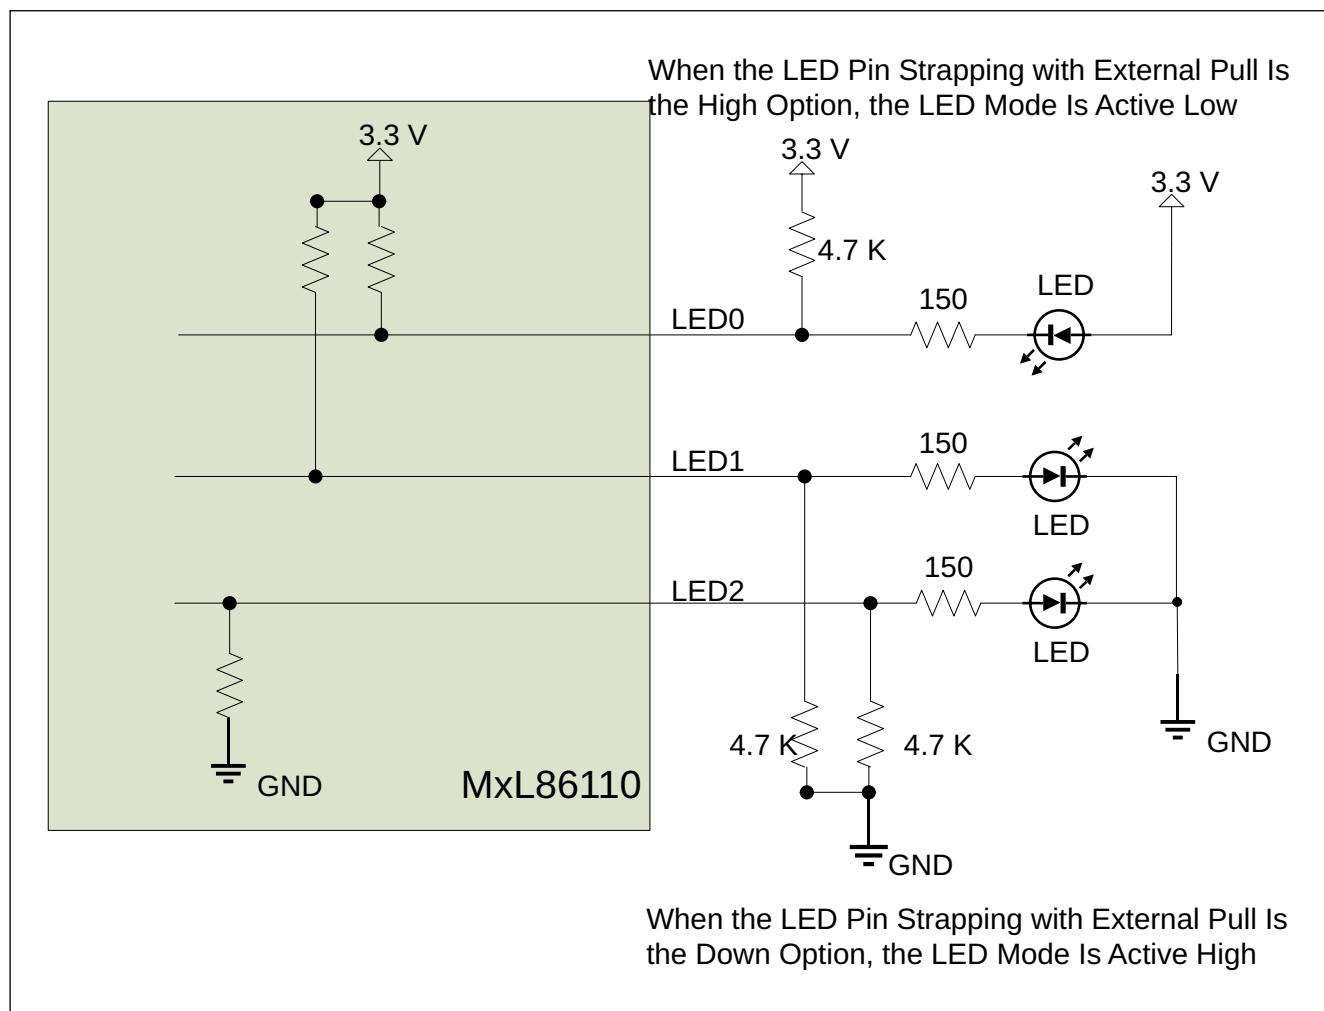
When the LED Pin Strapping with External Pull Is the High Option, the LED Mode Is Active Low

3.3 V

3.3 V

3.3 V

4.7 K

150

LED

LED0

150

LED1

LED

150

LED2

LED

4.7 K

4.7 K

GND

GND

MxL86110

GND

When the LED Pin Strapping with External Pull Is the Down Option, the LED Mode Is Active High